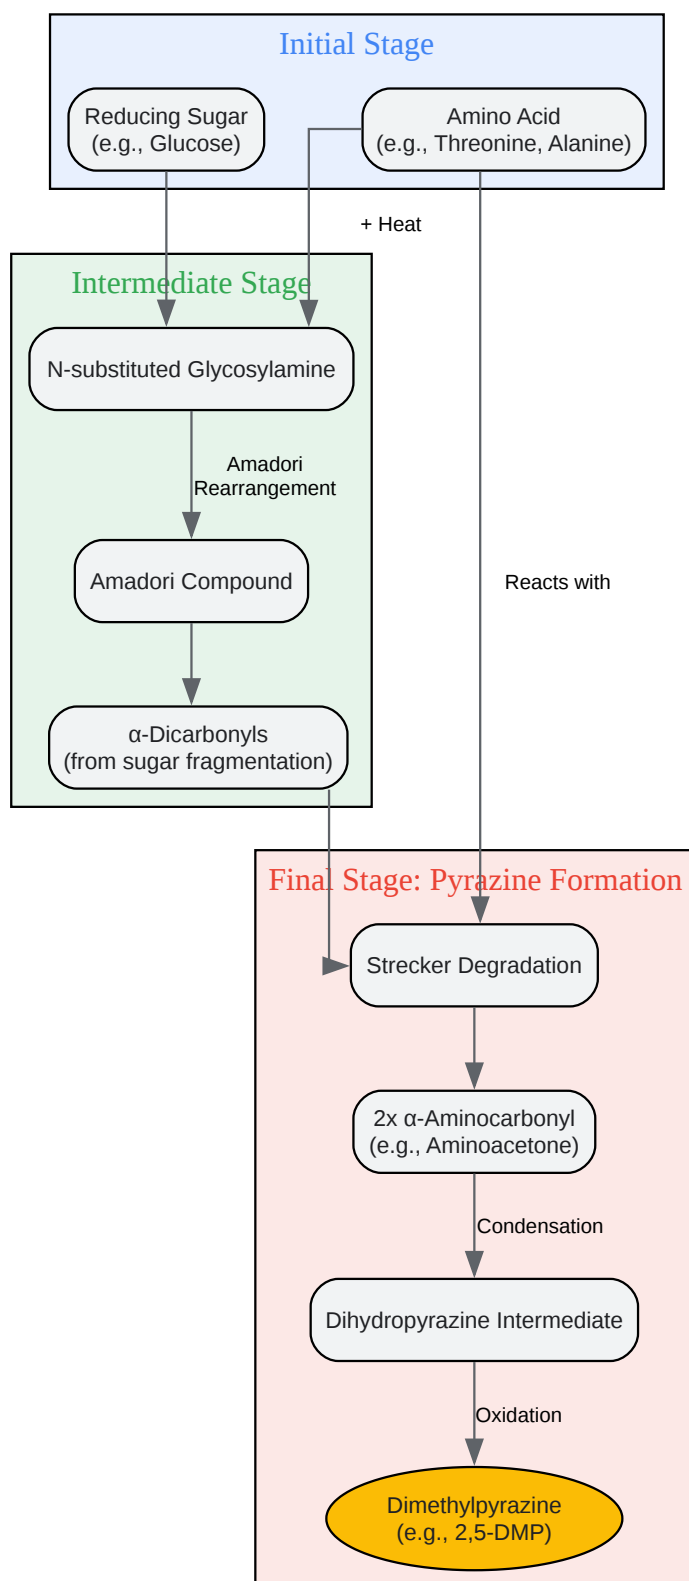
Initial Stage

Reducing Sugar
(e.g., Glucose)

Amino Acid
(e.g., Threonine, Alanine)

+ Heat

Intermediate Stage

N-substituted Glycosylamine

Amadori
Rearrangement

Amadori Compound

α-Dicarbonyls
(from sugar fragmentation)

Reacts with

Final Stage: Pyrazine Formation

Strecker Degradation

2x α-Aminocarbonyl
(e.g., Aminoacetone)

Condensation

Dihydropyrazine Intermediate

Oxidation

Dimethylpyrazine
(e.g., 2,5-DMP)